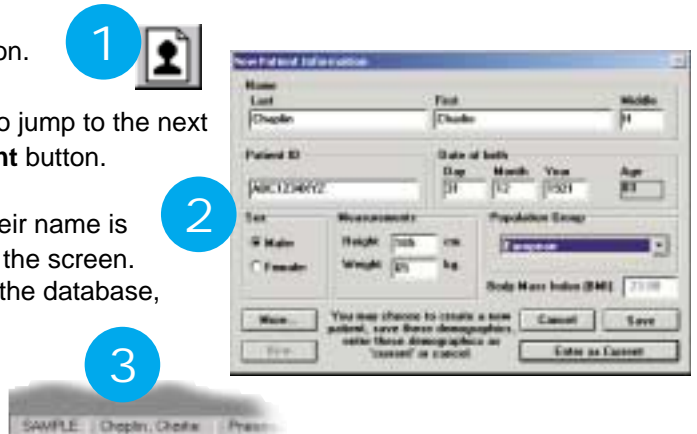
on.

1

o jump to the next
nt button.

eir name is
the screen.
the database,

2

New Patient Information

Name
Last
Chaplin
First
Charlie
Middle
H

Patient ID
ABC1234XYZ

Date of birth
Day
31
Month
12
Year
1921
Age
83

Sex
Male
Female

Measurements
Height 165 cm
Weight 85 kg

Population Group
European

Body Mass Index (BMI) 23.08

More...
New...

You may choose to create a new patient, save these demographics, enter these demographics as 'current' or cancel.

Cancel
Save
Enter as Current

3

SAMPLE Chaplin, Charlie Press